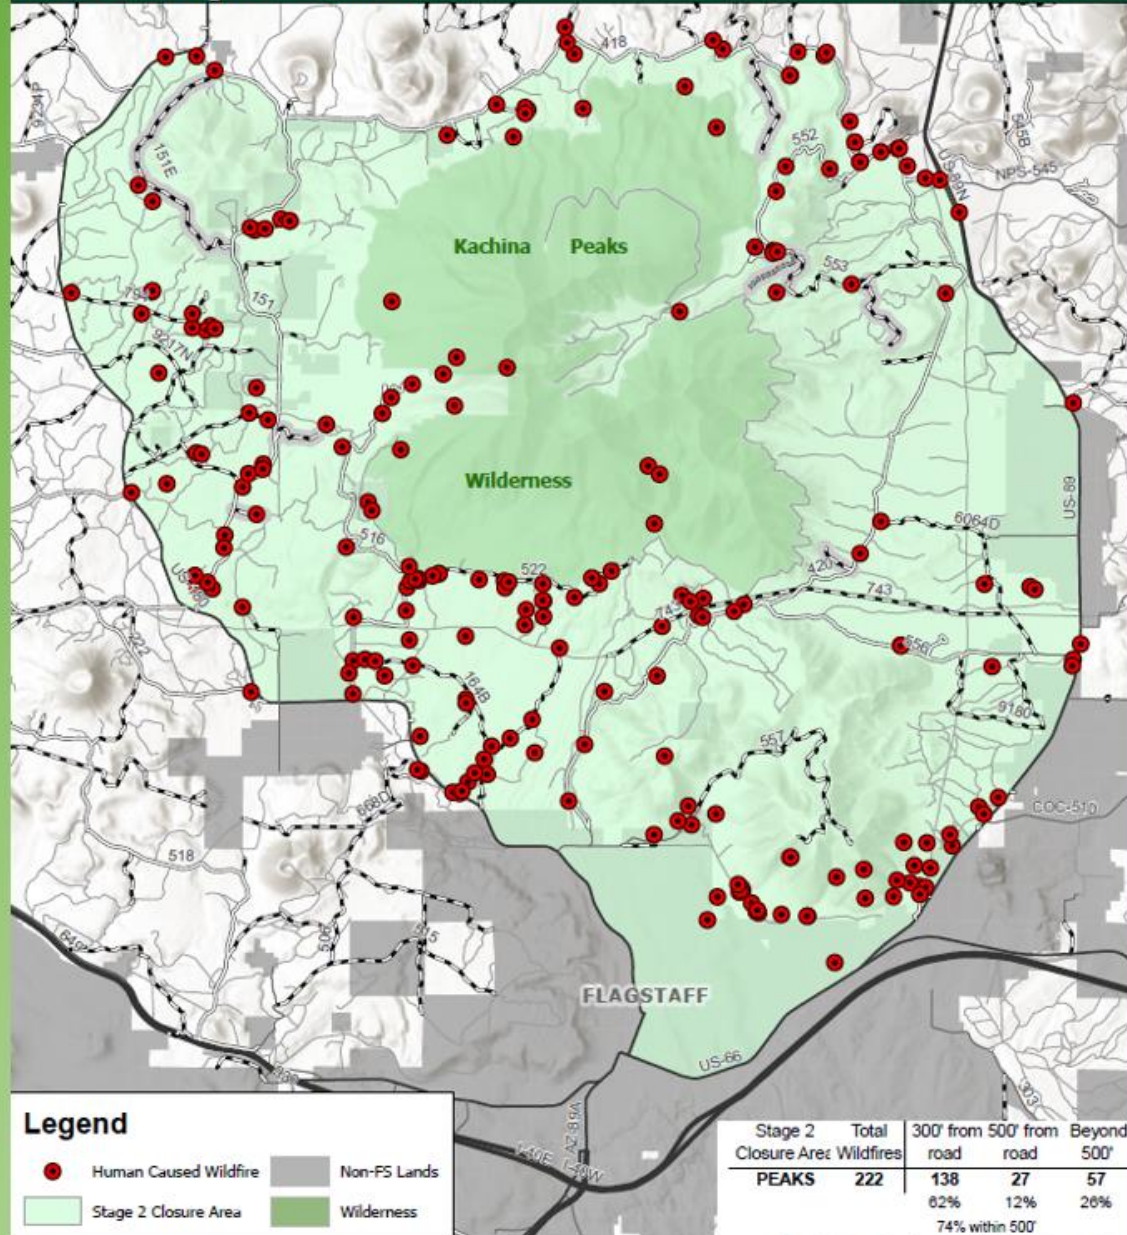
Kachina Peaks

Wilderness

418

552

545B

NPS-545

US-89N

553

151E

151

794

9217N

US-89

516

522

420

6064D

743

743

556

9160

557

COC-510

222

184B

868D

518

FLAGSTAFF

US-66

I-40E

I-40W

AZ-89A

303

Legend

Human Caused Wildfire

Non-FS Lands

Stage 2 Closure Area

Wilderness

| Stage 2 Closure Area | Total Wildfires | 300' from road | 500' from road | Beyond 500' |
|---|---|---|---|---|
| PEAKS | 222 | 138 | 27 | 57 |
| | | 62% | 12% | 26% |
| | | 74% within 500' | | |